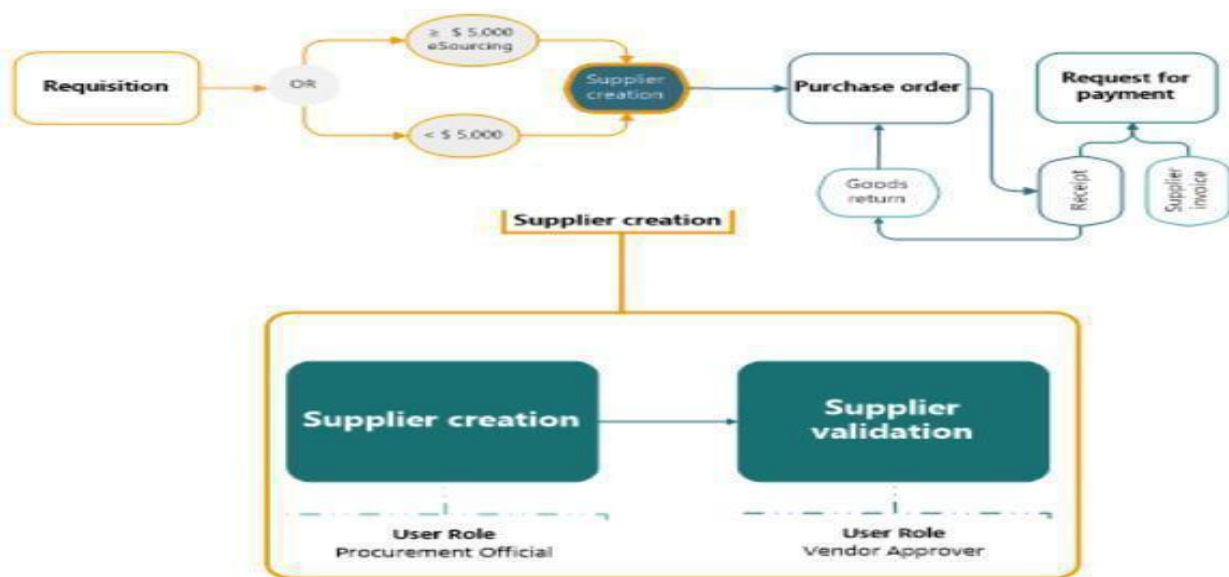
Requisition

OR

≥ $ 5,000 eSourcing

< $ 5,000

Supplier creation

Purchase order

Request for payment

Goods return

Receipt

Supplier invoice

Supplier creation

Supplier creation

Supplier validation

User Role
Procurement Official

User Role
Vendor Approver